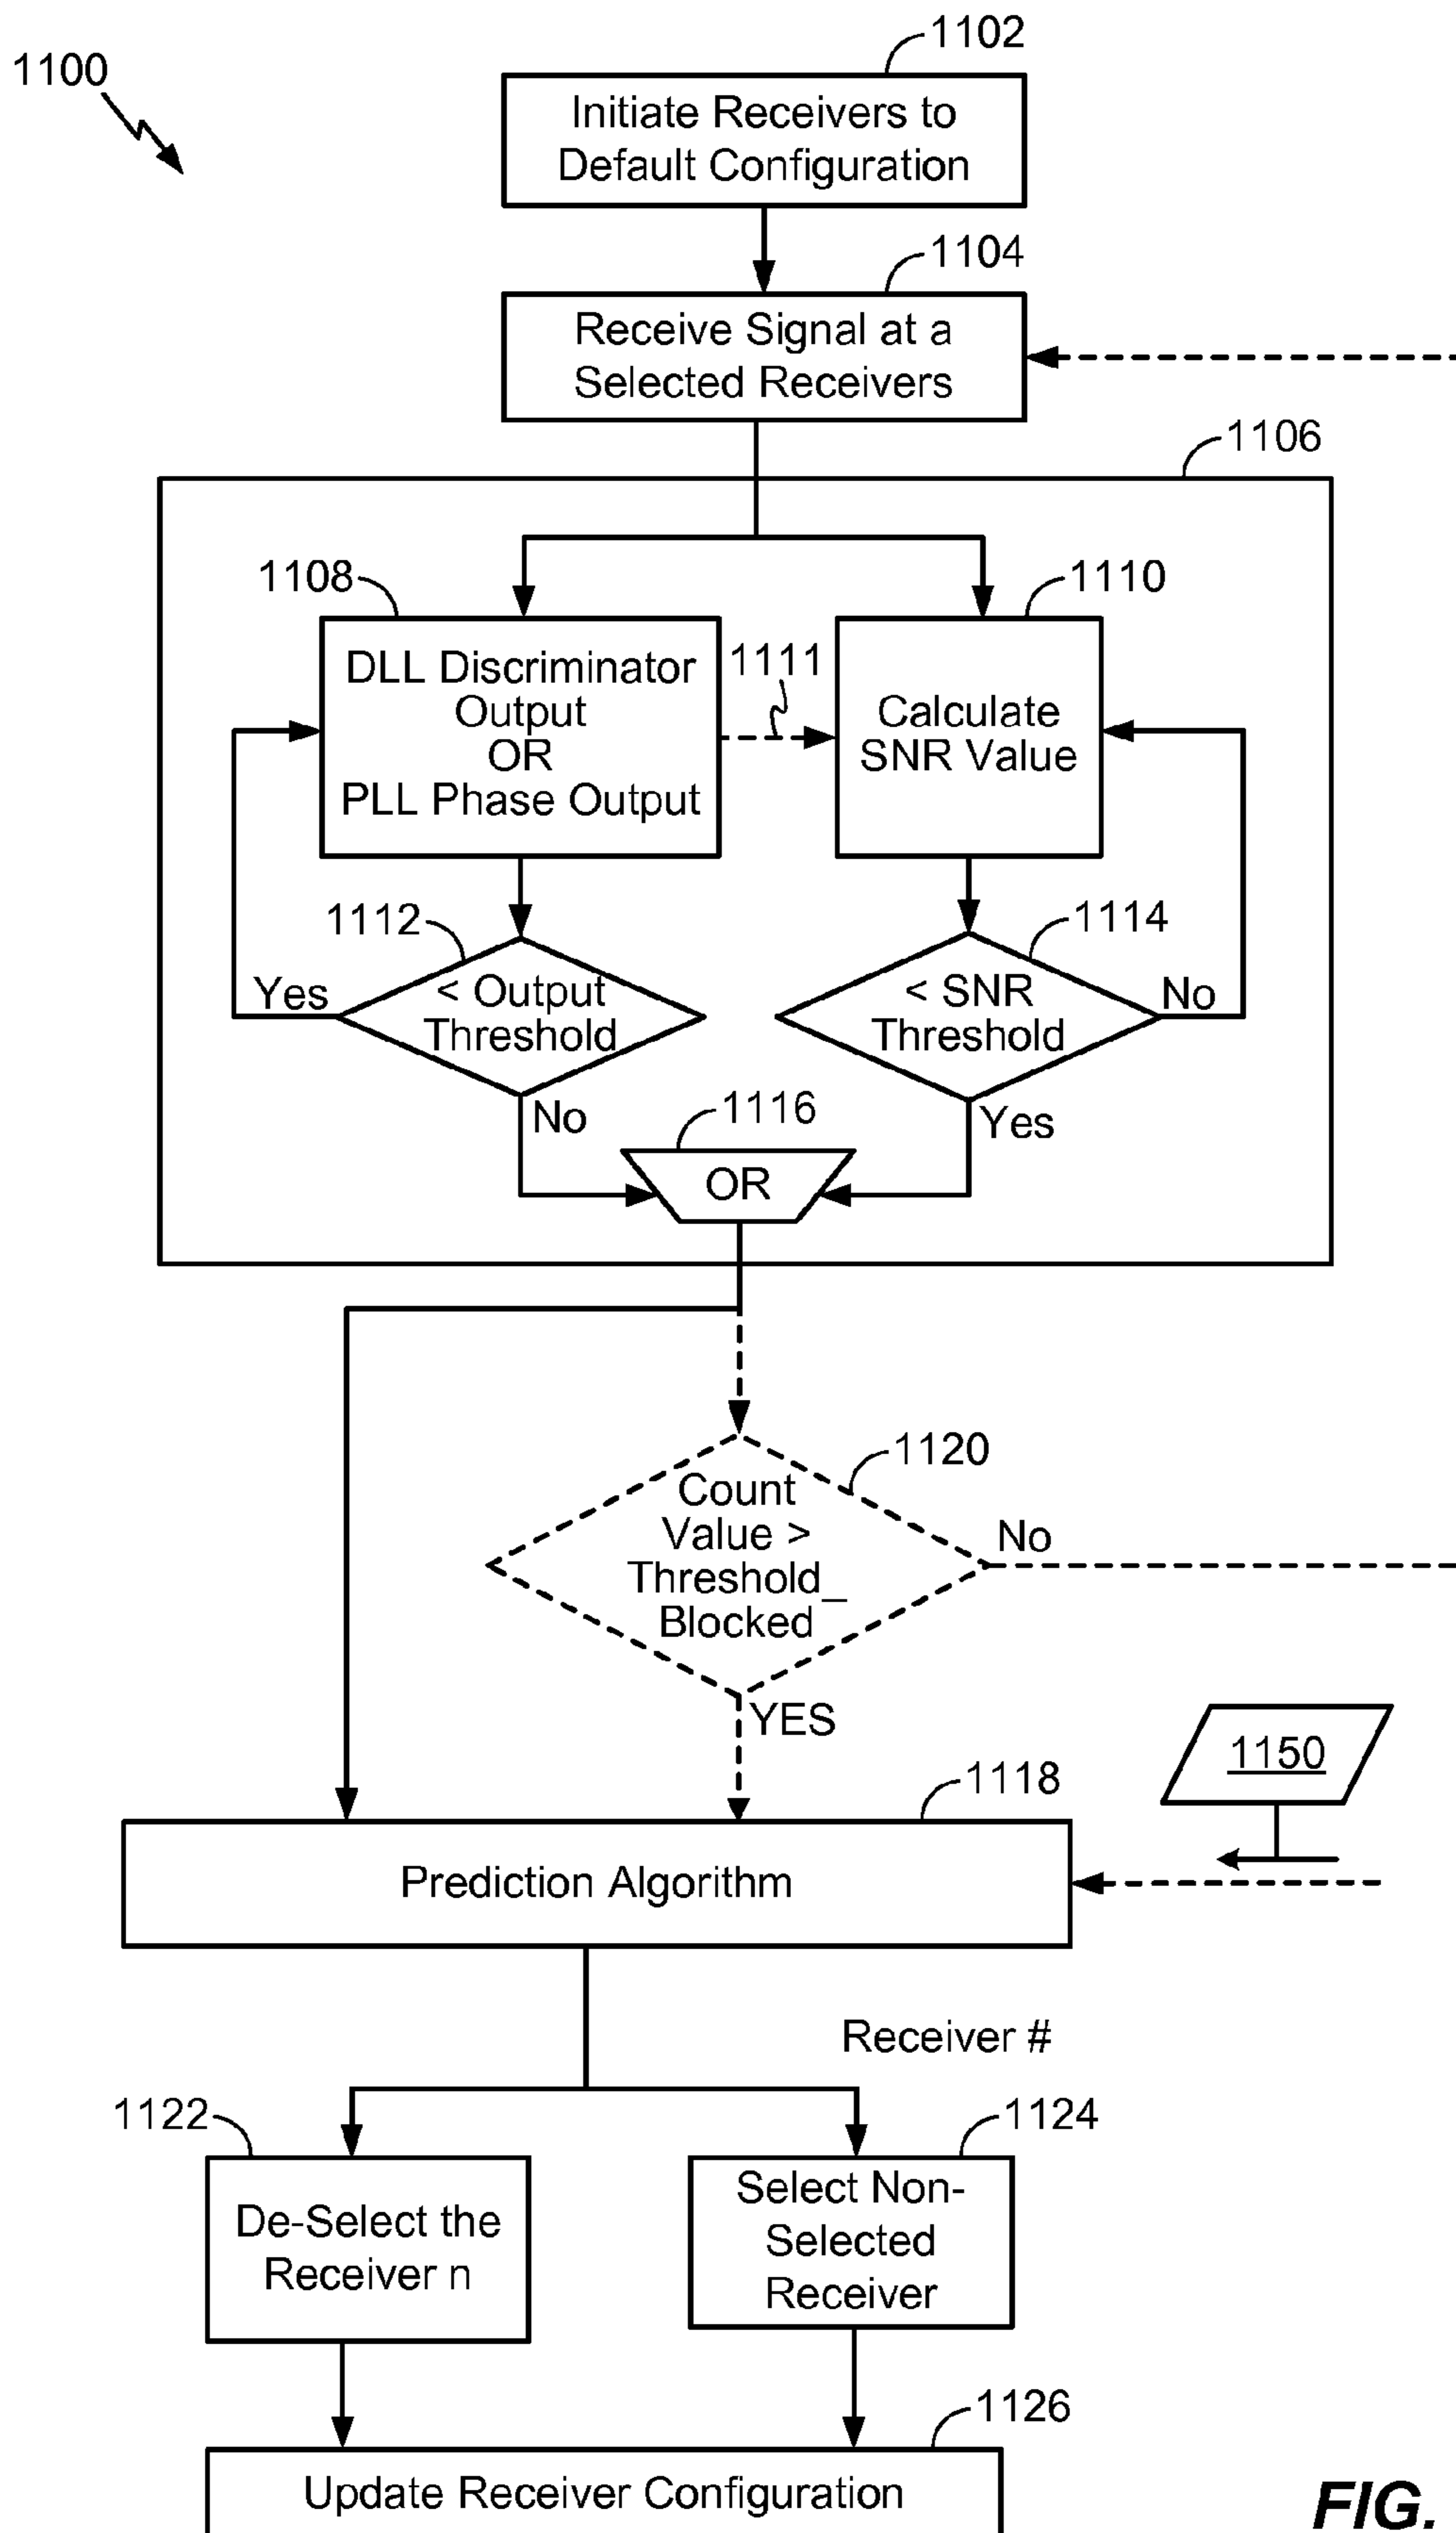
1100

1102

Initiate Receivers to Default Configuration

1104

Receive Signal at a Selected Receivers

1106

1108

1110

DLL Discriminator Output OR PLL Phase Output

1111

Calculate SNR Value

1112

1114

Yes

< Output Threshold

< SNR Threshold

No

No

1116

Yes

OR

1120

Count Value > Threshold_ Blocked

No

YES

1150

1118

Prediction Algorithm

Receiver #

1122

1124

De-Select the Receiver n

Select Non-Selected Receiver

1126

Update Receiver Configuration

FIG.